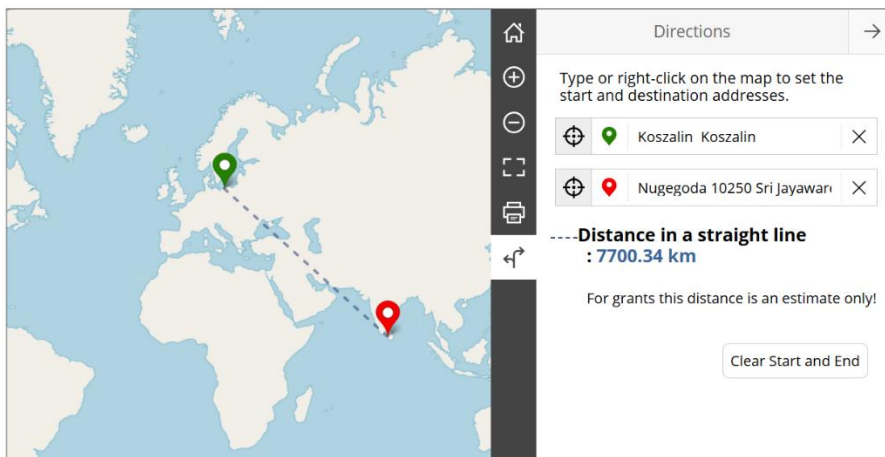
Directions

Type or right-click on the map to set the start and destination addresses.

Koszalin Koszalin

Nugegoda 10250 Sri Jayaward

Distance in a straight line
: 7700.34 km

For grants this distance is an estimate only!

Clear Start and End